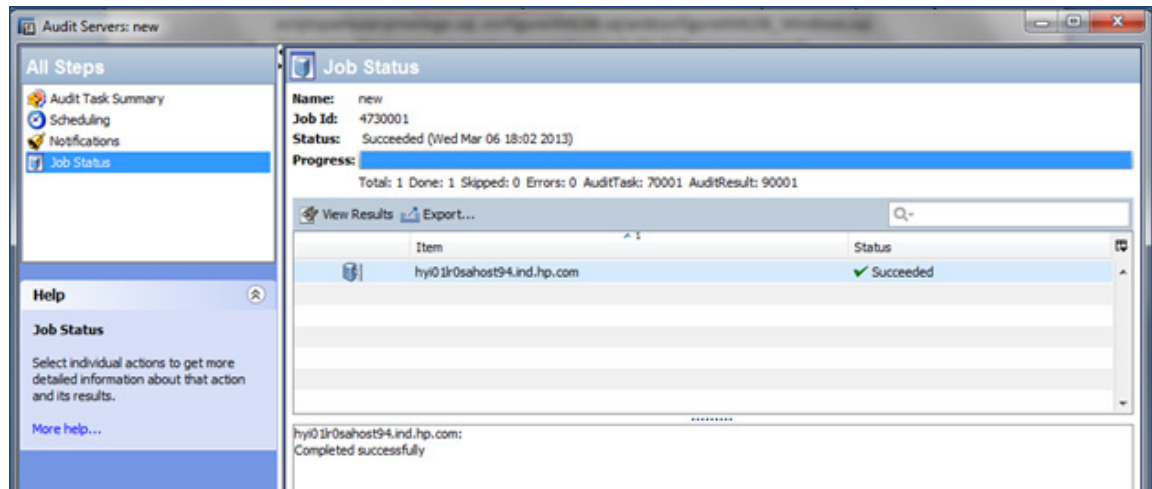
Audit Servers: new

All Steps

Audit Task Summary
Scheduling
Notifications
Job Status

Help

Job Status

Select individual actions to get more detailed information about that action and its results.

More help...

Job Status

Name: new
Job Id: 4730001
Status: Succeeded (Wed Mar 06 18:02 2013)
Progress:

Total: 1 Done: 1 Skipped: 0 Errors: 0 AuditTask: 70001 AuditResult: 90001

View Results Export...

| Item | Status |
|---|---|
| hyi01lr0sahost94.ind.hp.com | Succeeded |

hyi01lr0sahost94.ind.hp.com:
Completed successfully